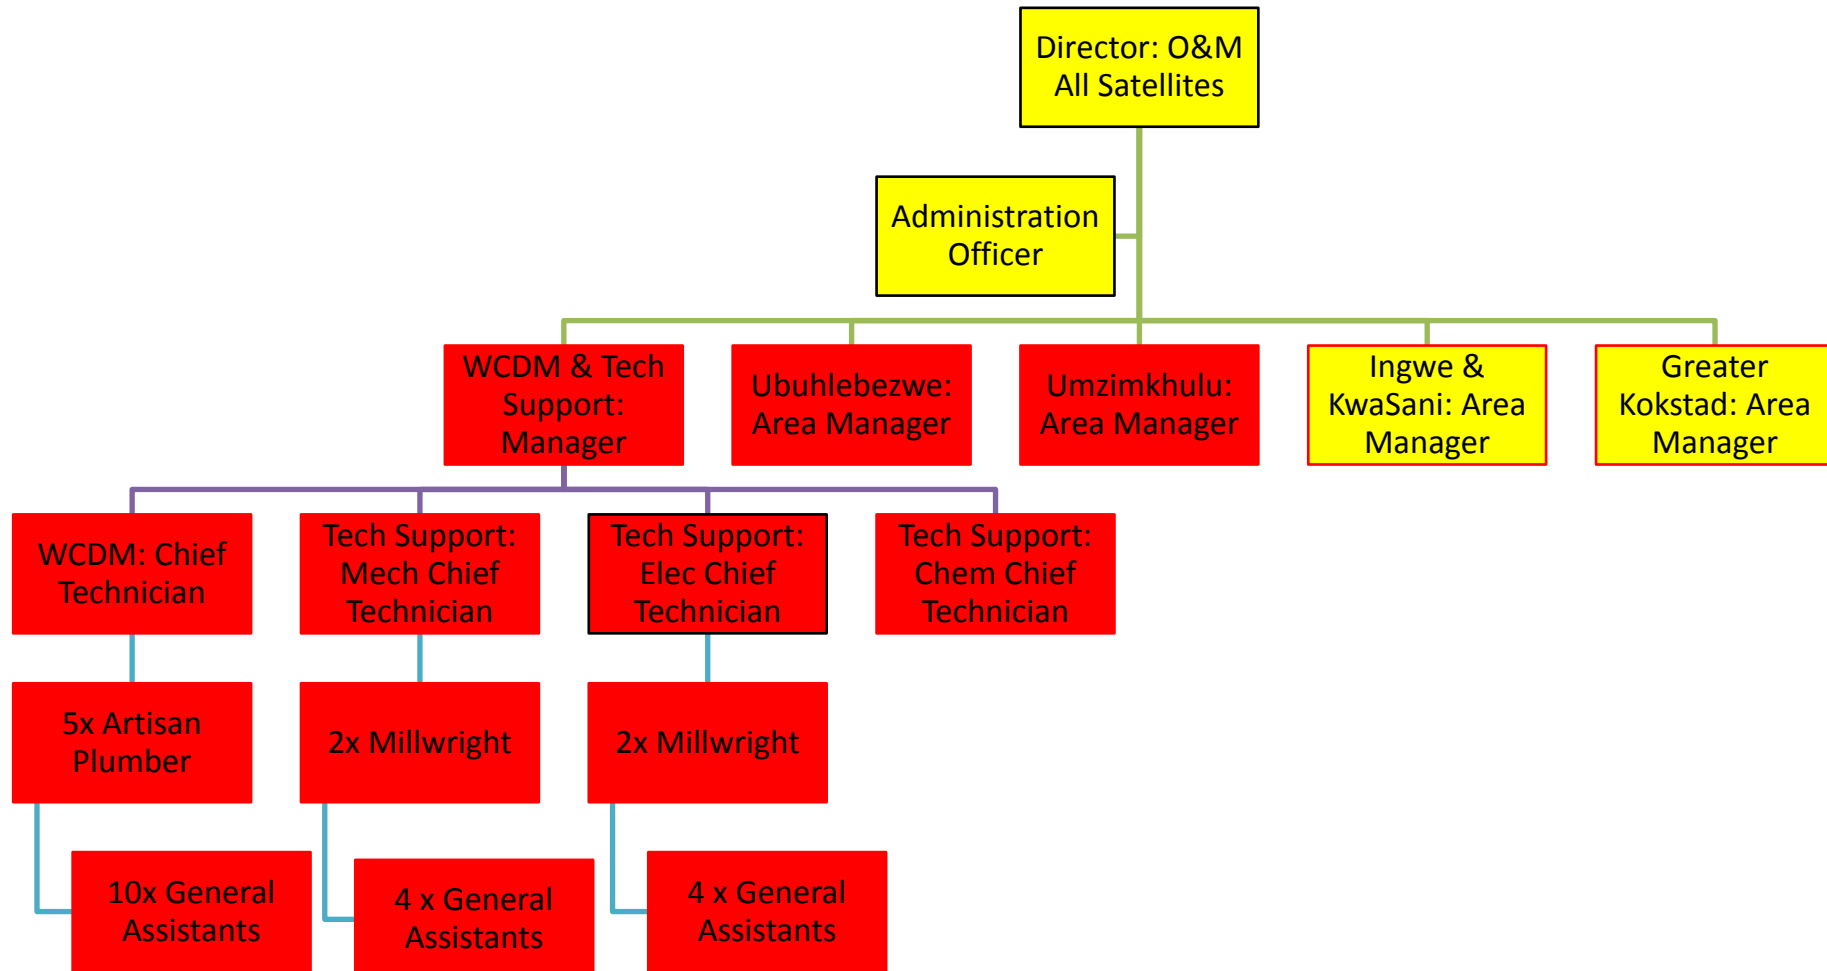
Director: O&M All Satellites

Administration Officer

WCDM & Tech Support: Manager

Ubuhlebezwe: Area Manager

Umzimkhulu: Area Manager

Ingwe & KwaSani: Area Manager

Greater Kokstad: Area Manager

WCDM: Chief Technician

Tech Support: Mech Chief Technician

Tech Support: Elec Chief Technician

Tech Support: Chem Chief Technician

5x Artisan Plumber

2x Millwright

2x Millwright

10x General Assistants

4 x General Assistants

4 x General Assistants